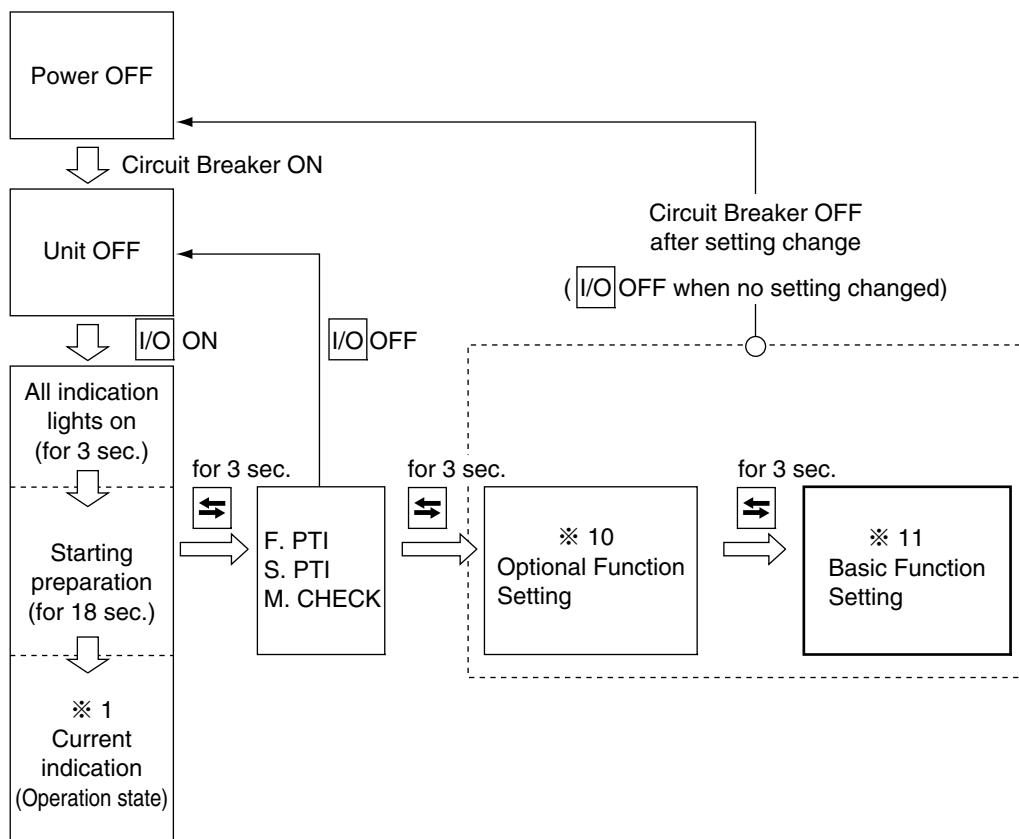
Power OFF

Circuit Breaker ON

Unit OFF

Circuit Breaker OFF after setting change

( I/O OFF when no setting changed)

I/O ON

I/O OFF

All indication lights on (for 3 sec.)

Starting preparation (for 18 sec.)

※ 1 Current indication (Operation state)

for 3 sec.

F. PTI
S. PTI
M. CHECK

for 3 sec.

※ 10 Optional Function Setting

for 3 sec.

※ 11 Basic Function Setting